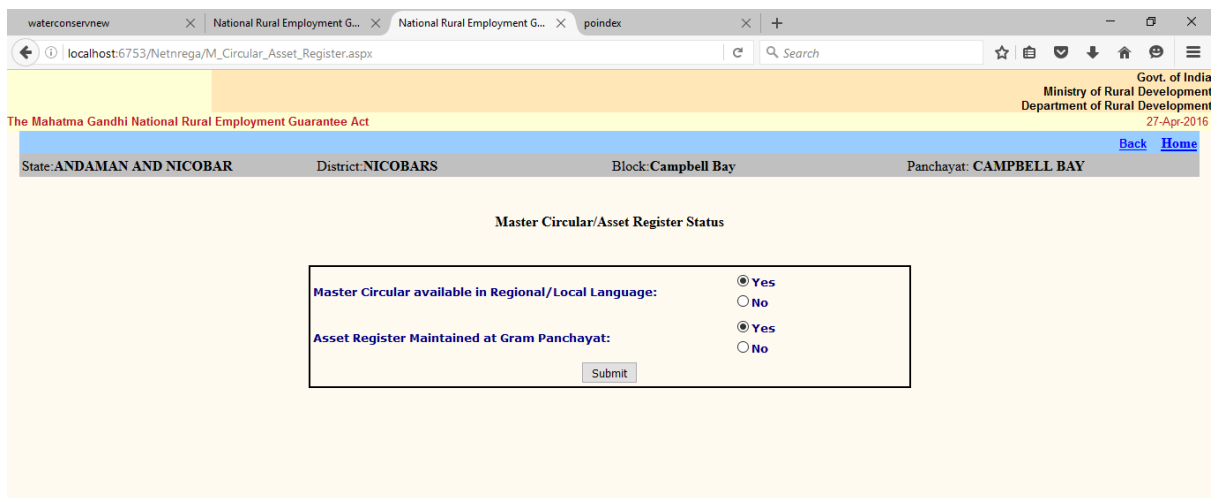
waterconservnew
National Rural Employment G...
National Rural Employment G...
poindex

localhost:6753/Netnrega/M_Circular_Asset_Register.aspx

Search

Govt. of India
Ministry of Rural Development
Department of Rural Development

The Mahatma Gandhi National Rural Employment Guarantee Act

27-Apr-2016

Back Home

State:ANDAMAN AND NICOBAR District:NICOBARS Block:Campbell Bay Panchayat: CAMPBELL BAY

Master Circular/Asset Register Status

| Master Circular available in Regional/Local Language: | Yes No |
|---|---|
| Asset Register Maintained at Gram Panchayat: | Yes No |

Submit